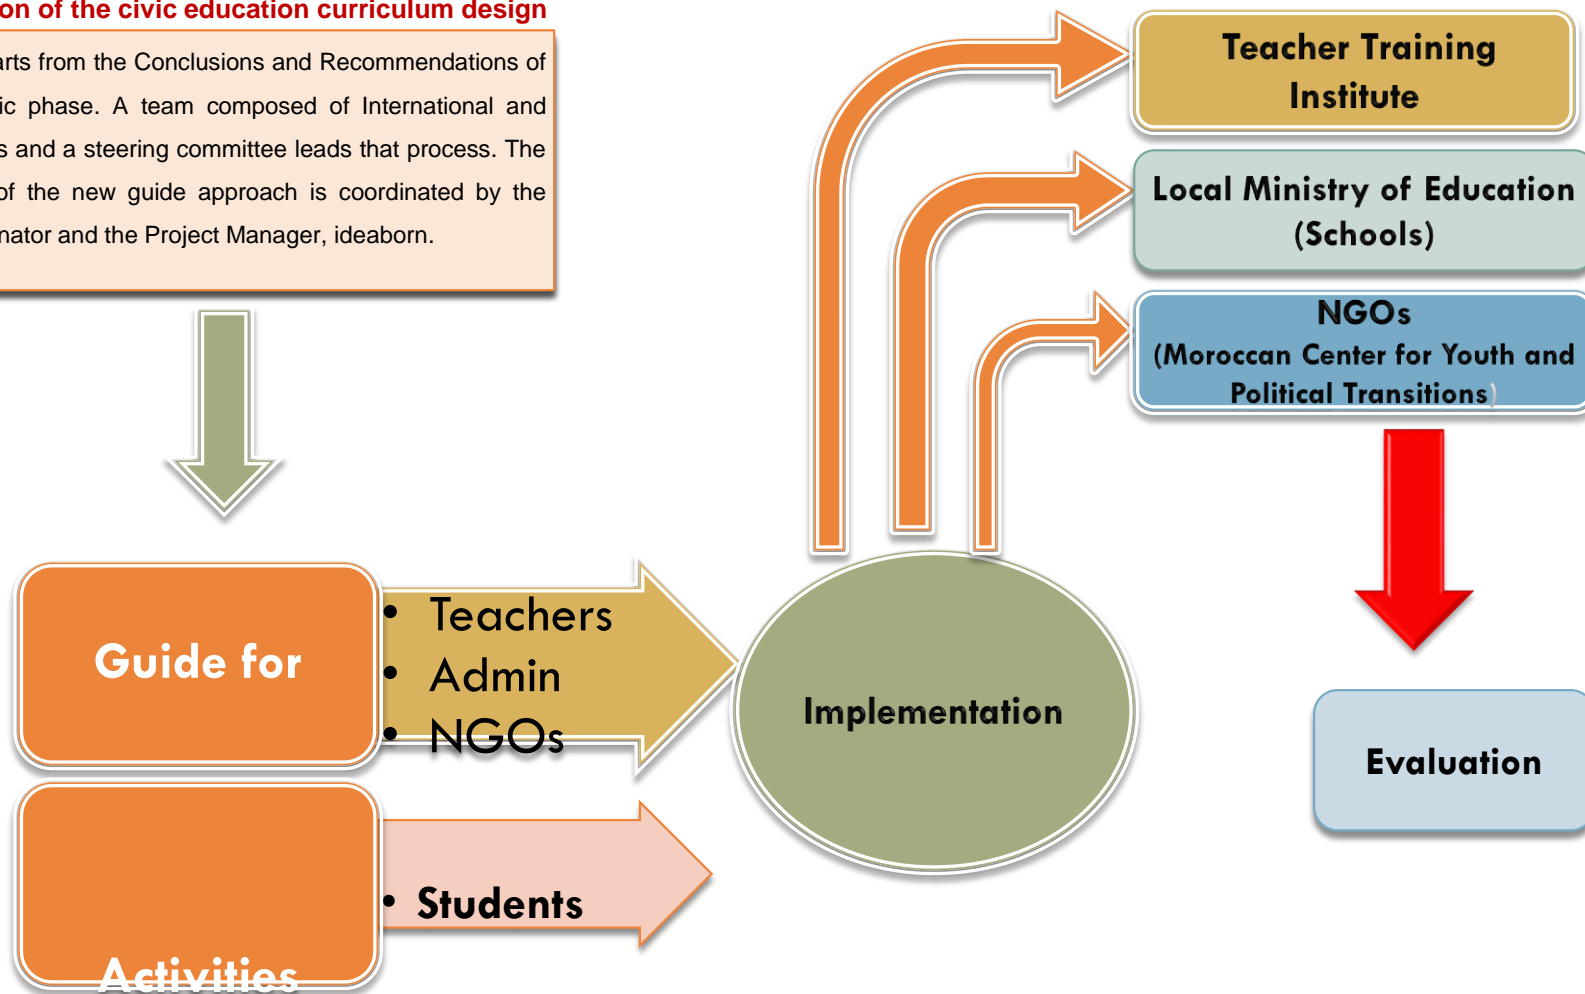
on of the civic education curriculum design

arts from the Conclusions and Recommendations of ic phase. A team composed of International and s and a steering committee leads that process. The of the new guide approach is coordinated by the nator and the Project Manager, ideaborn.

Teacher Training Institute

Local Ministry of Education (Schools)

NGOs (Moroccan Center for Youth and Political Transitions)

Guide for

- Teachers
- Admin
- NGOs

Implementation

Evaluation

Activities

- Students